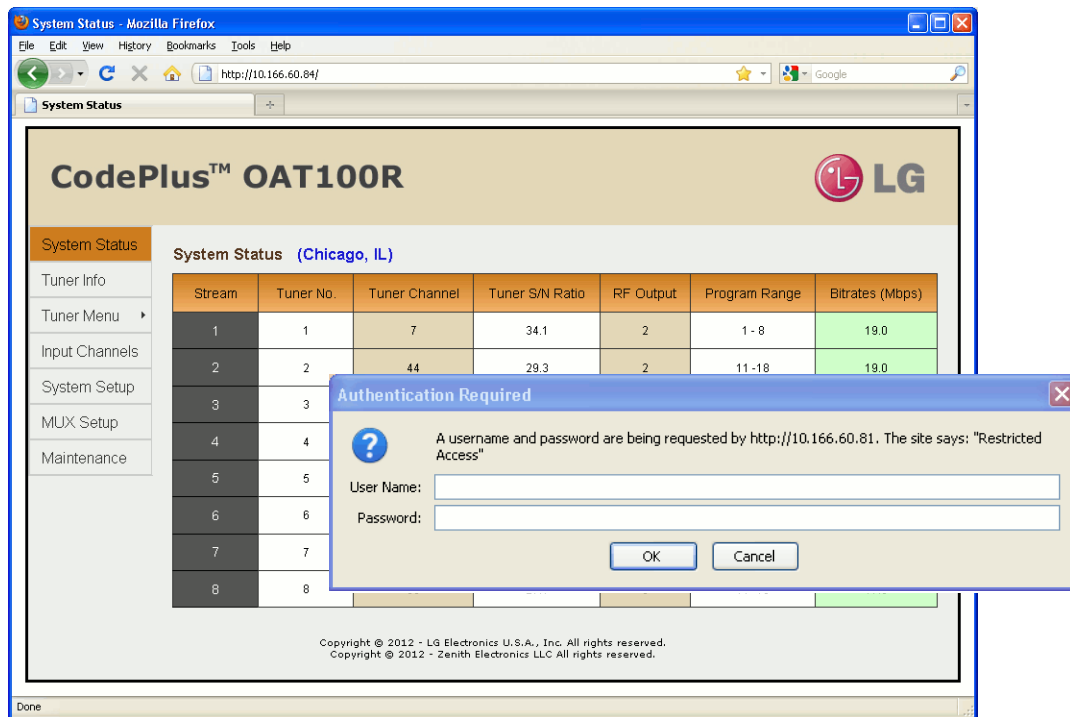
System Status - Mozilla Firefox

File Edit View History Bookmarks Tools Help

http://10.166.60.84/

Google

System Status

CodePlus™ OAT100R

LG

System Status
Tuner Info
Tuner Menu
Input Channels
System Setup
MUX Setup
Maintenance

System Status (Chicago, IL)

| Stream | Tuner No. | Tuner Channel | Tuner S/N Ratio | RF Output | Program Range | Bitrates (Mbps) |
|---|---|---|---|---|---|---|
| 1 | 1 | 7 | 34.1 | 2 | 1 - 8 | 19.0 |
| 2 | 2 | 44 | 29.3 | 2 | 11 -18 | 19.0 |
| 3 | 3 | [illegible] | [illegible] | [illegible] | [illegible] | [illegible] |
| 4 | 4 | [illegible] | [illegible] | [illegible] | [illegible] | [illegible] |
| 5 | 5 | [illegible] | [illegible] | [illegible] | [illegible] | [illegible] |
| 6 | 6 | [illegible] | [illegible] | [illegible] | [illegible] | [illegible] |
| 7 | 7 | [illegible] | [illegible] | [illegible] | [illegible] | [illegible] |
| 8 | 8 | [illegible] | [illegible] | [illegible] | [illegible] | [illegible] |

Authentication Required

A username and password are being requested by http://10.166.60.81. The site says: "Restricted Access"

User Name:
Password:

OK Cancel

Copyright © 2012 - LG Electronics U.S.A., Inc. All rights reserved.
Copyright © 2012 - Zenith Electronics LLC All rights reserved.

Done